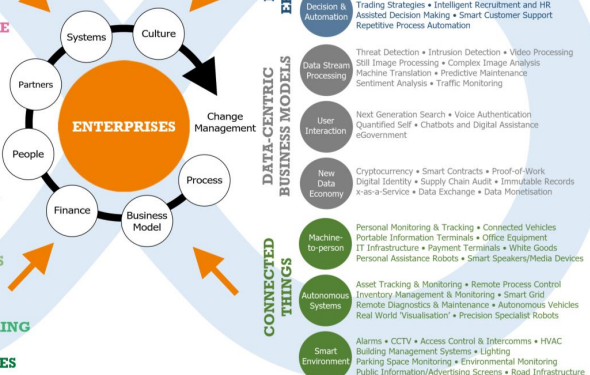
E

Systems

Culture

Partners

ENTERPRISES

Change Management

People

Process

Finance

Business Model

S

ING

ES

K

Decision & Automation

Trading Strategies • Intelligent Recruitment and HR
Assisted Decision Making • Smart Customer Support
Repetitive Process Automation

DATA-CENTRIC BUSINESS MODELS

Data Stream Processing

Threat Detection • Intrusion Detection • Video Processing
Still Image Processing • Complex Image Analysis
Machine Translation • Predictive Maintenance
Sentiment Analysis • Traffic Monitoring

User Interaction

Next Generation Search • Voice Authentication
Quantified Self • Chatbots and Digital Assistance
eGovernment

New Data Economy

Cryptocurrency • Smart Contracts • Proof-of-Work
Digital Identity • Supply Chain Audit • Immutable Records
x-as-a-Service • Data Exchange • Data Monetisation

CONNECTED THINGS

Machine-to-person

Personal Monitoring & Tracking • Connected Vehicles
Portable Information Terminals • Office Equipment
IT Infrastructure • Payment Terminals • White Goods
Personal Assistance Robots • Smart Speakers/Media Devices

Autonomous Systems

Asset Tracking & Monitoring • Remote Process Control
Inventory Management & Monitoring • Smart Grid
Remote Diagnostics & Maintenance • Autonomous Vehicles
Real World 'Visualisation' • Precision Specialist Robots

Smart Environment

Alarms • CCTV • Access Control & Intercomms • HVAC
Building Management Systems • Lighting
Parking Space Monitoring • Environmental Monitoring
Public Information/Advertising Screens • Road Infrastructure